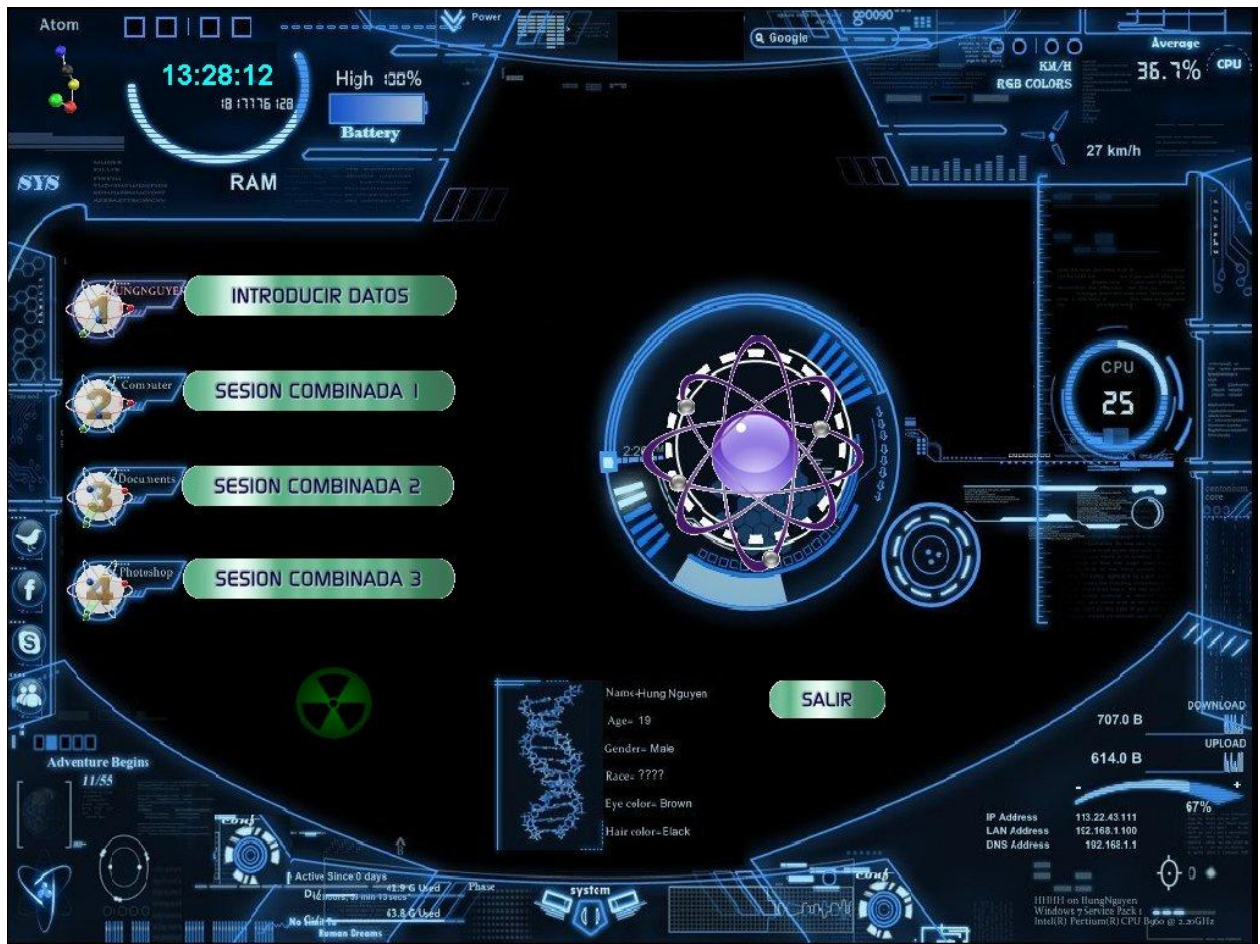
Atom

13:28:12
18 17776 128

High 100%

Battery

RAM

SYS

Power

Google

KM/H
RGB COLORS

Average
36.7%
CPU

27 km/h

HUNGNGUYEN
INTRODUCIR DATOS

Computer
SESION COMBINADA 1

Documents
SESION COMBINADA 2

Photoshop
SESION COMBINADA 3

CPU
25

Name-Hung Nguyen
Age= 19
Gender= Male
Race= ????
Eye color= Brown
Hair color=Black

SALIR

707.0 B
DOWNLOAD
614.0 B
UPLOAD
67%

Adventure Begins
11/55

IP Address 113.22.43.111
LAN Address 192.168.1.100
DNS Address 192.168.1.1

Active Since 0 days
41.9 G Used
63.8 G Used
No limit To
Human Dreams
Phase
system

HHHH on HungNguyen
Windows 7 Service Pack 1
Intel(R) Pentium(R) CPU B960 @ 2.20GHz